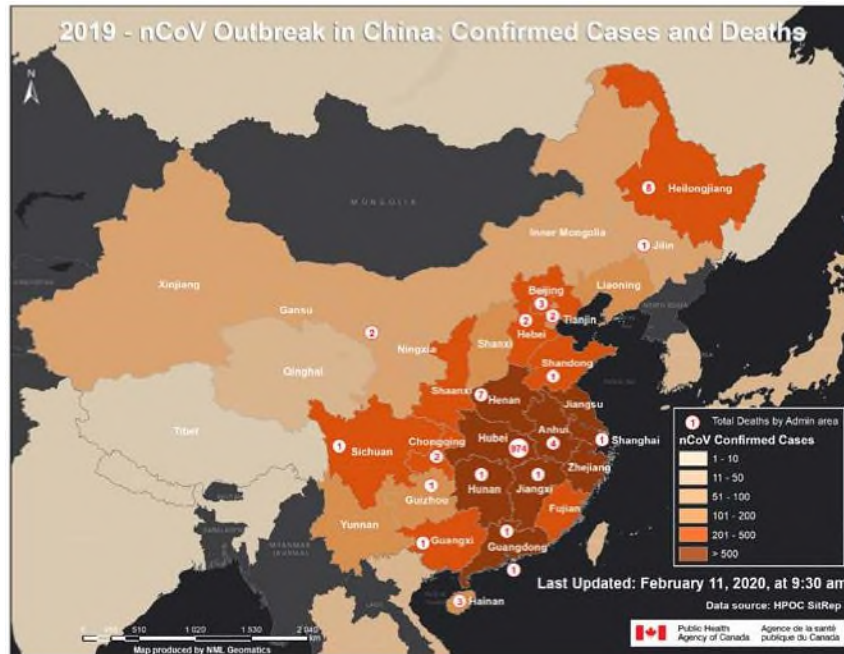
2019 - nCoV Outbreak in China: Confirmed Cases and Deaths

N

MONGOLIA

8 Heilongjiang

Inner Mongolia

1 Jilin

Xinjiang

Gansu

2

Liaoning

Beijing

3

2 Tianjin

2 Hebei

Ningxia

Shanxi

Qinghai

Shandong

6

Shaanxi

7 Henan

Jiangsu

Tibet

1 Sichuan

Chongqing

2

Hubei

974

4 Anhui

1 Shanghai

Zhejiang

1 Guizhou

1 Hunan

1 Jiangxi

Fujian

Yunnan

1

1 Guangxi

Guangdong

1

3 Hainan

1 Total Deaths by Admin area

nCoV Confirmed Cases

1 - 10

11 - 50

51 - 100

101 - 200

201 - 500

> 500

Last Updated: February 11, 2020, at 9:30 am

Data source: HPOC SitRep

Public Health Agency of Canada

Agence de la santé publique du Canada

0 255 510 1 020 1 530 2 040 km

Map produced by NML Geomatics